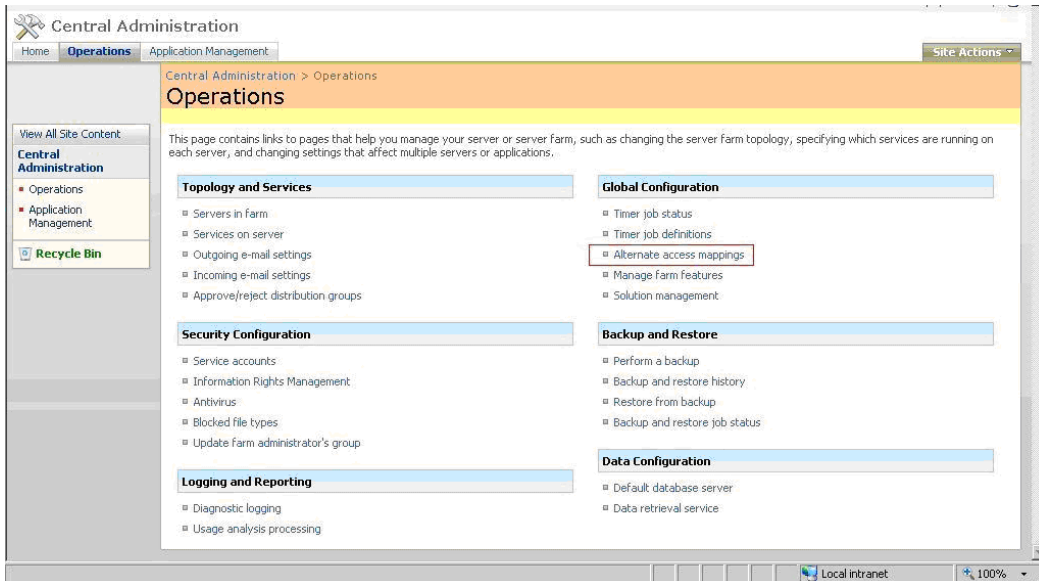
Central Administration

Home | Operations | Application Management

Site Actions

Central Administration > Operations

Operations

View All Site Content

Central Administration

Operations

Application Management

Recycle Bin

This page contains links to pages that help you manage your server or server farm, such as changing the server farm topology, specifying which services are running on each server, and changing settings that affect multiple servers or applications.

Topology and Services

Servers in farm

Services on server

Outgoing e-mail settings

Incoming e-mail settings

Approve/reject distribution groups

Security Configuration

Service accounts

Information Rights Management

Antivirus

Blocked file types

Update farm administrator's group

Logging and Reporting

Diagnostic logging

Usage analysis processing

Global Configuration

Timer job status

Timer job definitions

Alternate access mappings

Manage farm features

Solution management

Backup and Restore

Perform a backup

Backup and restore history

Restore from backup

Backup and restore job status

Data Configuration

Default database server

Data retrieval service

Local intranet

100%